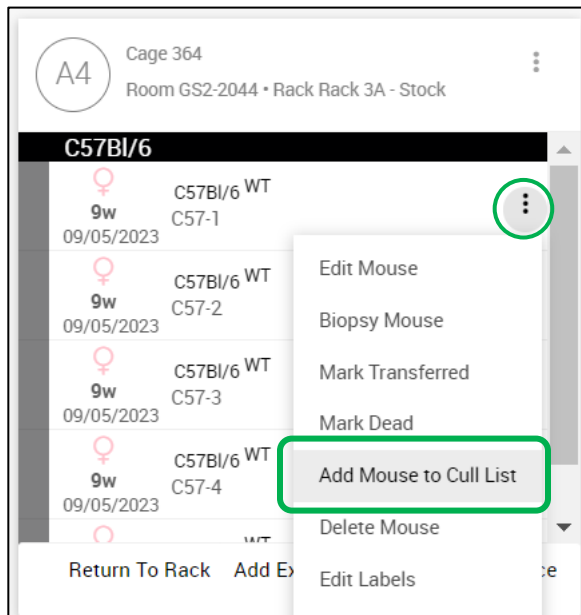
A4 Cage 364

Room GS2-2044 • Rack Rack 3A - Stock

C57Bl/6

♀ 9w 09/05/2023 C57Bl/6 WT C57-1

♀ 9w 09/05/2023 C57Bl/6 WT C57-2

♀ 9w 09/05/2023 C57Bl/6 WT C57-3

♀ 9w 09/05/2023 C57Bl/6 WT C57-4

WT

Edit Mouse
Biopsy Mouse
Mark Transferred
Mark Dead
Add Mouse to Cull List
Delete Mouse
Edit Labels

Return To Rack Add Ex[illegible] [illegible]ce